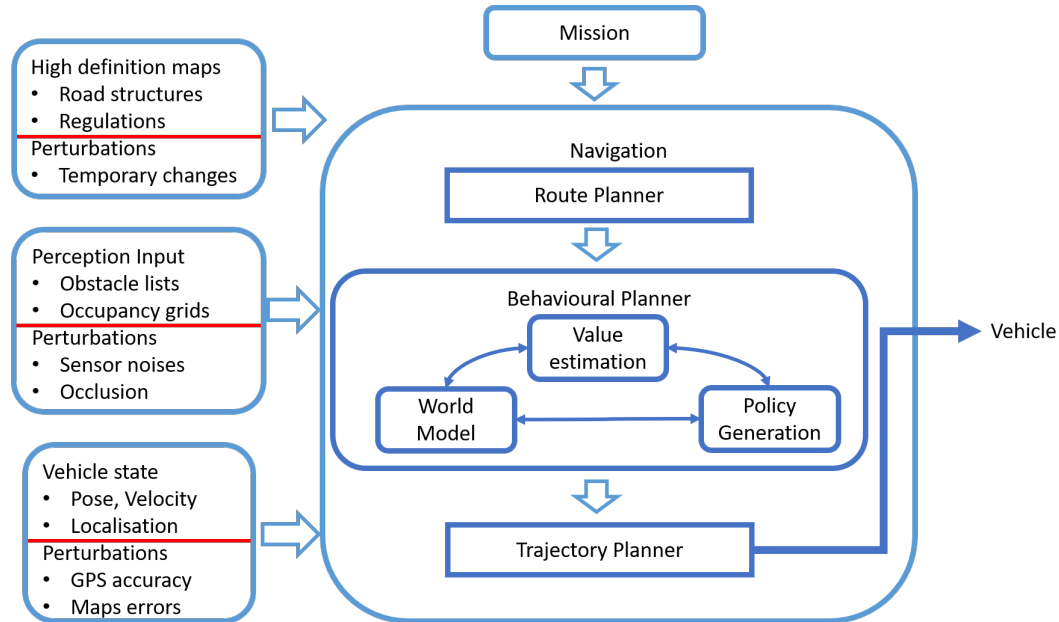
High definition maps
- Road structures
- Regulations

Perturbations
- Temporary changes

Perception Input
- Obstacle lists
- Occupancy grids

Perturbations
- Sensor noises
- Occlusion

Vehicle state
- Pose, Velocity
- Localisation

Perturbations
- GPS accuracy
- Maps errors

Mission

Navigation

Route Planner

Behavioural Planner

Value estimation

World Model

Policy Generation

Trajectory Planner

Vehicle